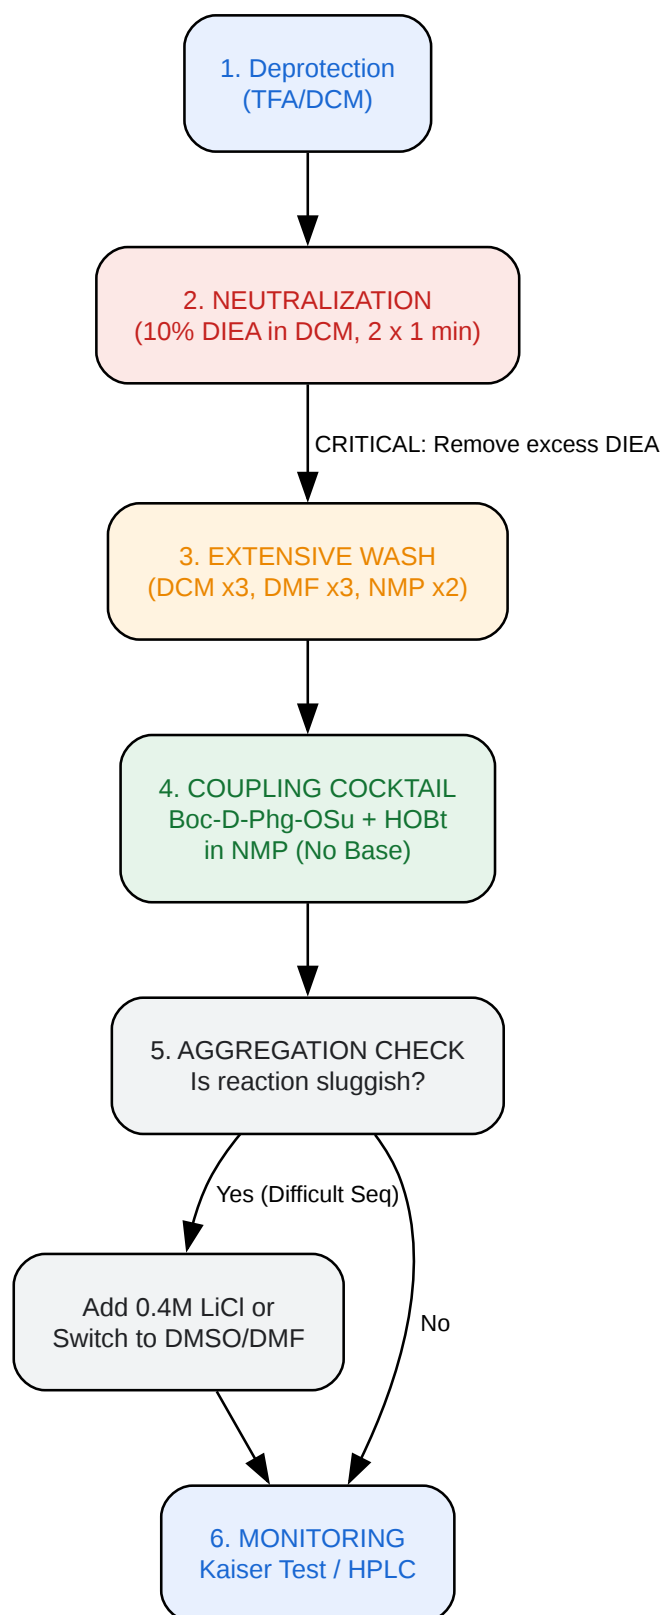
1. Deprotection
(TFA/DCM)

2. NEUTRALIZATION
(10% DIEA in DCM, 2 x 1 min)

CRITICAL: Remove excess DIEA

3. EXTENSIVE WASH
(DCM x3, DMF x3, NMP x2)

4. COUPLING COCKTAIL
Boc-D-Phg-OSu + HOBt
in NMP (No Base)

5. AGGREGATION CHECK
Is reaction sluggish?

Yes (Difficult Seq)

No

Add 0.4M LiCl or
Switch to DMSO/DMF

6. MONITORING
Kaiser Test / HPLC